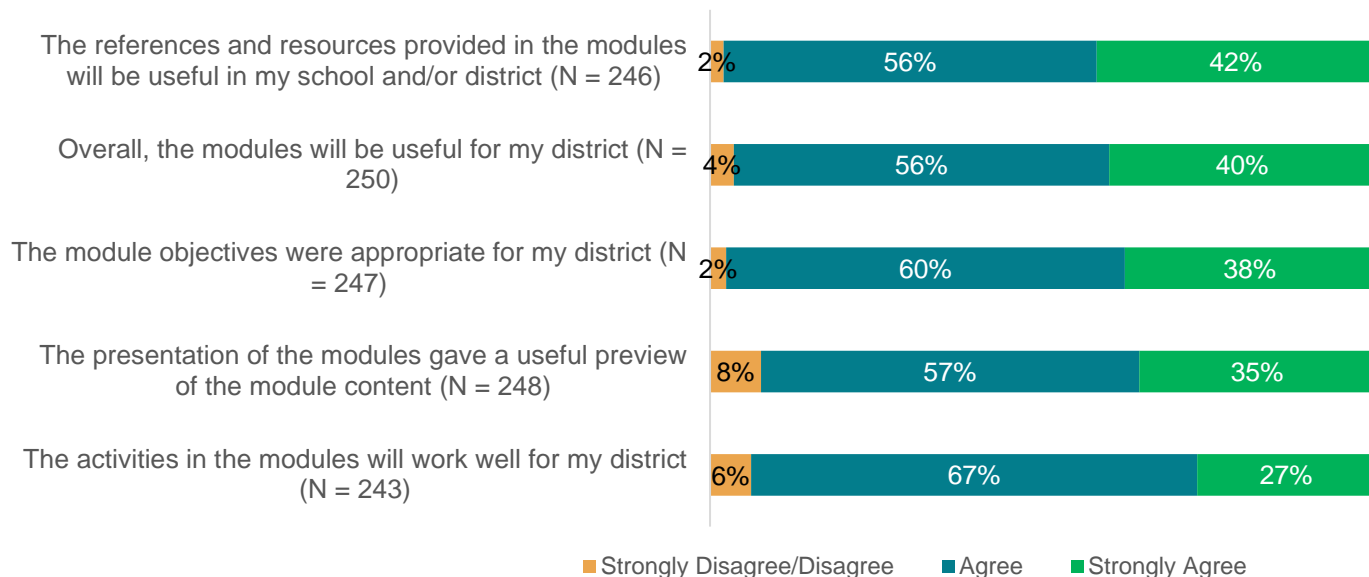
| | Strongly Disagree/Disagree | Agree | Strongly Agree |
|---|---|---|---|
| The references and resources provided in the modules will be useful in my school and/or district (N = 246) | 2% | 56% | 42% |
| Overall, the modules will be useful for my district (N = 250) | 4% | 56% | 40% |
| The module objectives were appropriate for my district (N = 247) | 2% | 60% | 38% |
| The presentation of the modules gave a useful preview of the module content (N = 248) | 8% | 57% | 35% |
| The activities in the modules will work well for my district (N = 243) | 6% | 67% | 27% |

Strongly Disagree/Disagree
Agree
Strongly Agree